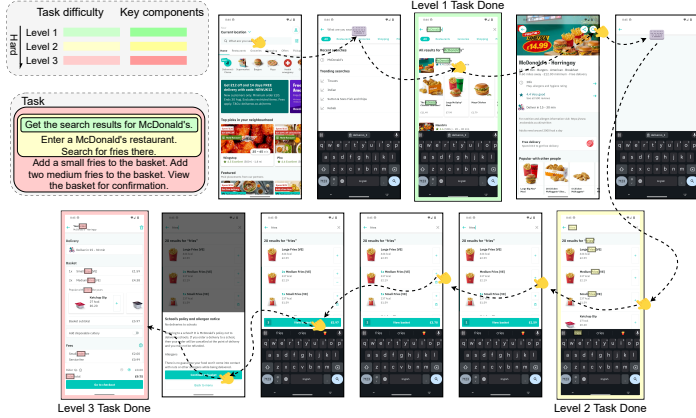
Task difficulty

Key components

Level 1

Level 2

Level 3

Hard

Task

Get the search results for McDonald's.

Enter a McDonald's restaurant. Search for fries there.

Add a small fries to the basket. Add two medium fries to the basket. View the basket for confirmation.

Level 1 Task Done

Level 2 Task Done

Level 3 Task Done

McDonald's

£4.99

Popular with other people

Delivery

Basket

Ketchup Dip

Go to checkout

Fees

20 results for "fries"

Large Fries (V0)

Medium Fries (V0)

Small Fries (V0)

View basket

Trending searches

Recent searches

Top picks in your neighbourhood

Featured

Scissors policy and allergen notice